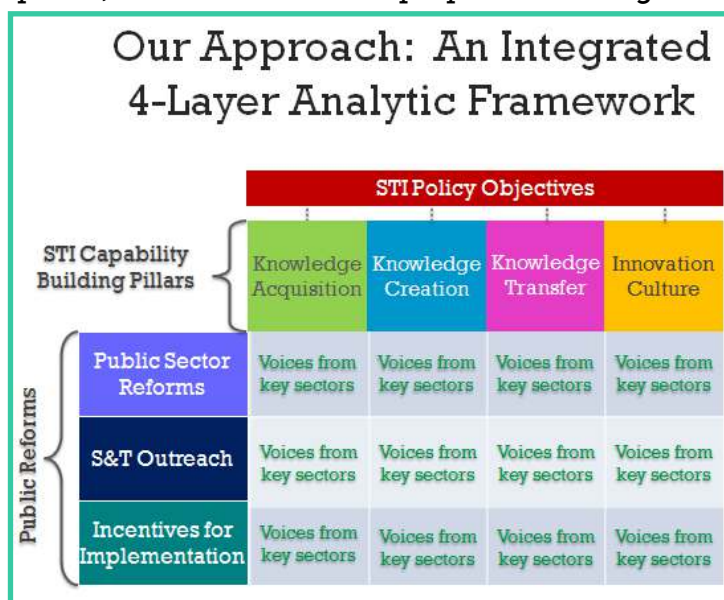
Our Approach: An Integrated 4-Layer Analytic Framework

STI Policy Objectives

STI Capability Building Pillars

| | Knowledge Acquisition | Knowledge Creation | Knowledge Transfer | Innovation Culture |
|---|---|---|---|---|
| Public Sector Reforms | Voices from key sectors | Voices from key sectors | Voices from key sectors | Voices from key sectors |
| S&T Outreach | Voices from key sectors | Voices from key sectors | Voices from key sectors | Voices from key sectors |
| Incentives for Implementation | Voices from key sectors | Voices from key sectors | Voices from key sectors | Voices from key sectors |

Public Reforms